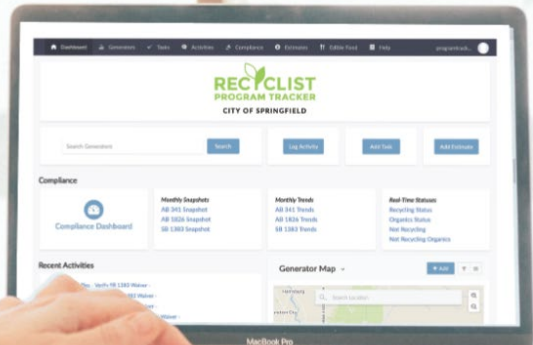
Dashboard Generators Tasks Activities Compliance Estimates Edible Food Help programtrack...

RECYCLIST
PROGRAM TRACKER
CITY OF SPRINGFIELD

Search Generators
Search
Log Activity
Add Task
Add Estimate

Compliance

Compliance Dashboard

Monthly Snapshots
AB 341 Snapshot
AB 1826 Snapshot
SB 1383 Snapshot

Monthly Trends
AB 341 Trends
AB 1826 Trends
SB 1383 Trends

Real-Time Statuses
Recycling Status
Organics Status
Not Recycling
Not Recycling Organics

Recent Activities
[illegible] Verify SB 1383 Waiver -
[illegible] 383 Waiver -
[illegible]

Generator Map
+ Add
Search Location

MacBook Pro